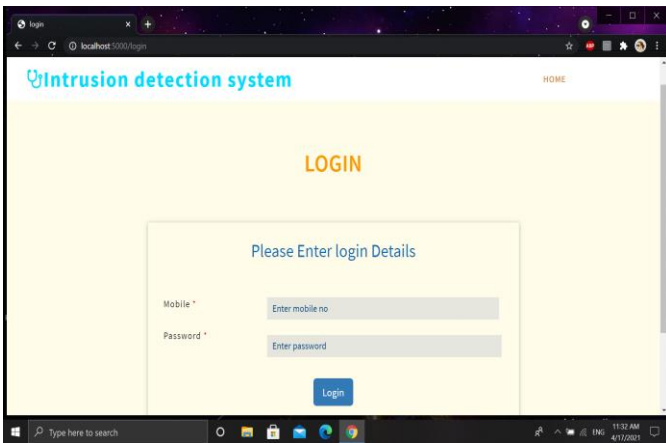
login
localhost:5000/login

Intrusion detection system

HOME

LOGIN

Please Enter login Details

Mobile *
Enter mobile no

Password *
Enter password

Login

Type here to search

ENG 11:32 AM 4/17/2021